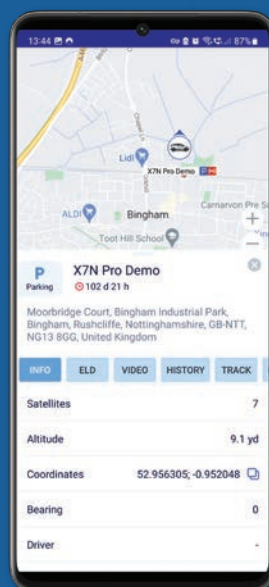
13:44 87%

Lidl
X7N Pro Demo
ALDI
Bingham
Carnarvon Pre S
Toot Hill School
Grantham Rd

P
Parking
X7N Pro Demo
102 d 21 h

Moorbridge Court, Bingham Industrial Park, Bingham, Rushcliffe, Nottinghamshire, GB-NTT, NG13 8GG, United Kingdom

INFO
ELD
VIDEO
HISTORY
TRACK

| | |
|---|---|
| Satellites | 7 |
| Altitude | 9.1 yd |
| Coordinates | 52.956305; -0.952048 |
| Bearing | 0 |
| Driver | - |